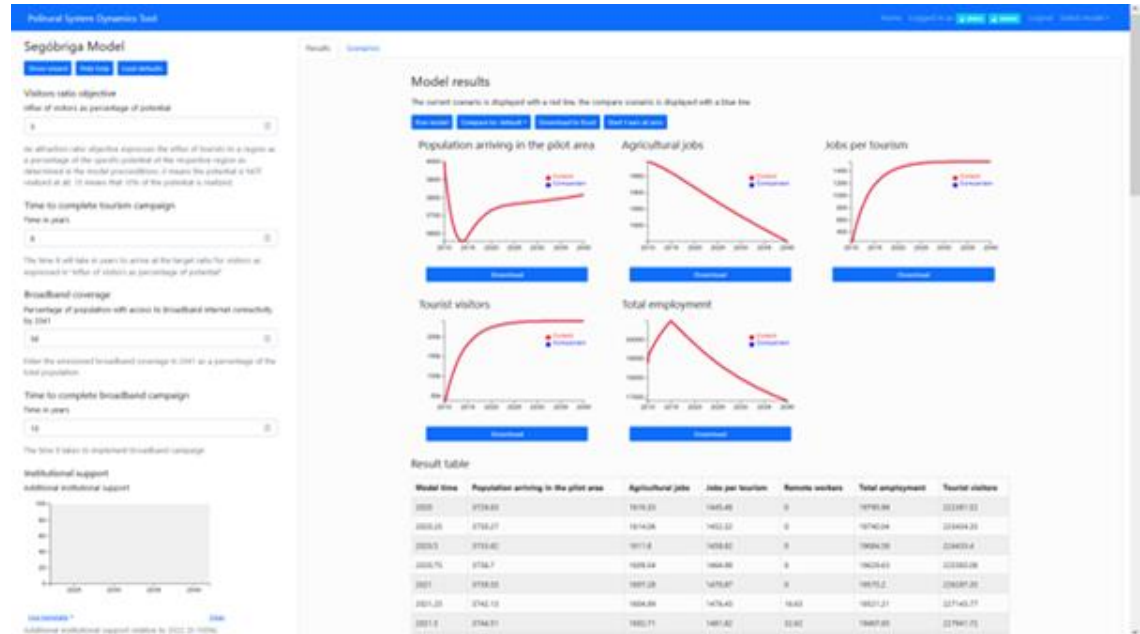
Polirural System Dynamics Tool

Home Logged in as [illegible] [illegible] Logout Select model

Segóbriga Model

Show wizard Help Load defaults

Visitors ratio objective

Influx of visitors as percentage of potential

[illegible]

An attraction ratio objective expresses the influx of tourists to a region as a percentage of the specific potential of the respective region as determined in the model preconditions. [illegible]

Time to complete tourism campaign

Time in years

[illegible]

The time it will take in years to arrive at the target ratio for visitors as expressed in "Influx of visitors as percentage of potential"

Broadband coverage

Percentage of population with access to broadband internet connectivity by 2041

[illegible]

Enter the envisioned broadband coverage in 2041 as a percentage of the total population

Time to complete broadband campaign

Time in years

10

The time it takes to implement broadband campaign

Institutional support

Additional institutional support

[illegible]

Results Scenarios

Model results

The current scenario is displayed with a red line, the compare scenario is displayed with a blue line

Run model Compare to: default Download to Excel Start 1 axis at zero

Population arriving in the pilot area

Agricultural jobs

Jobs per tourism

Current
Comparison

Download

Tourist visitors

Total employment

Download

Result table

| Model time | Population arriving in the pilot area | Agricultural jobs | Jobs per tourism | Remote workers | Total employment | Tourist visitors |
|---|---|---|---|---|---|---|
| 2020 | 3724.83 | 1615.23 | 1445.49 | 0 | 19795.84 | 222381.33 |
| 2020.25 | 3755.27 | 1614.06 | 1452.32 | 0 | 19740.04 | 223404.20 |
| 2020.5 | 3755.82 | 1611.8 | 1458.82 | 0 | 19684.36 | 224433.4 |
| 2020.75 | 3756.7 | 1609.04 | 1464.99 | 0 | 19629.63 | 225392.09 |
| 2021 | 3758.33 | 1607.28 | 1470.87 | 0 | 19575.2 | 226281.20 |
| 2021.25 | 3742.13 | 1604.89 | 1476.43 | 16.63 | 19521.21 | 227145.77 |
| 2021.5 | 3744.51 | 1602.71 | 1481.82 | 32.82 | 19467.83 | 227941.72 |